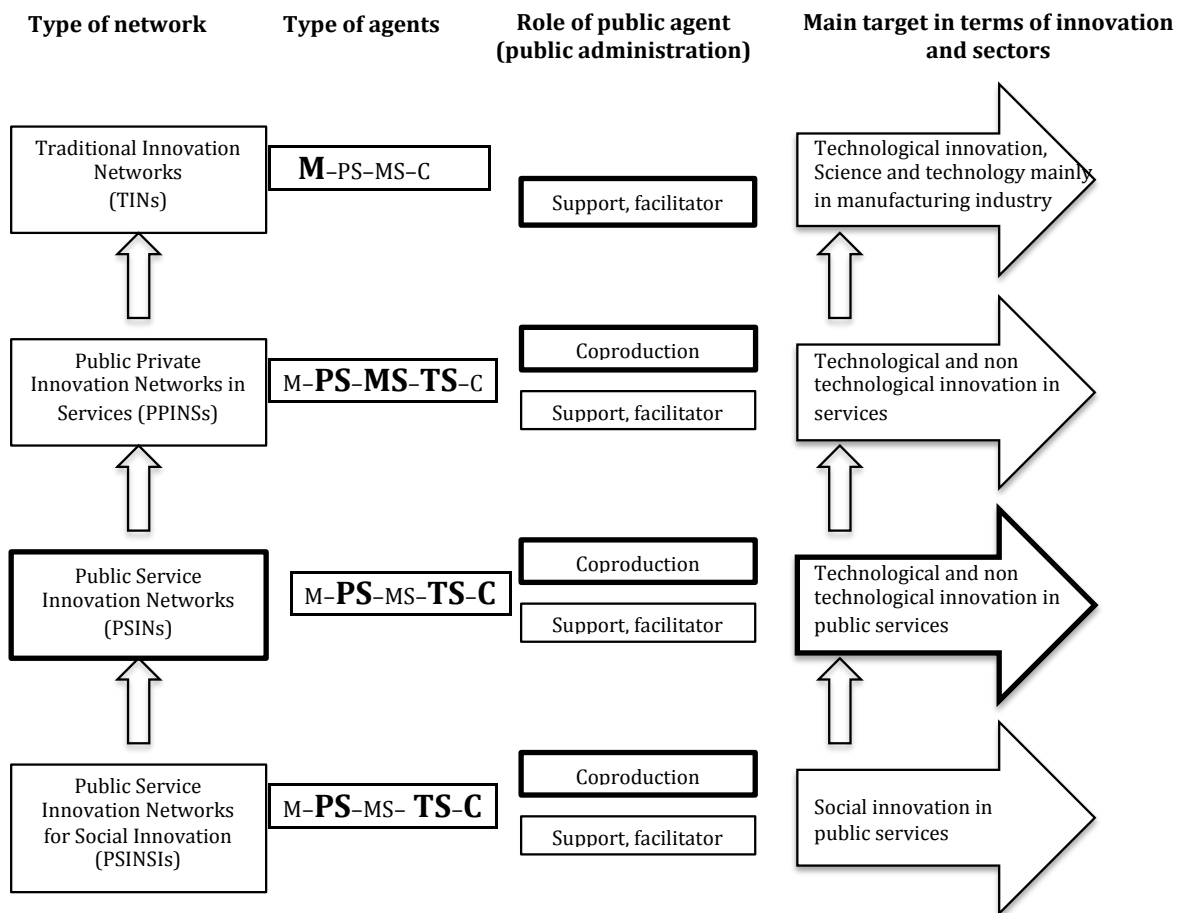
Type of network

Type of agents

Role of public agent (public administration)

Main target in terms of innovation and sectors

Traditional Innovation Networks (TINs)

M–PS–MS–C

Support, facilitator

Technological innovation, Science and technology mainly in manufacturing industry

Public Private Innovation Networks in Services (PPINSs)

M–PS–MS–TS–C

Coproduction

Support, facilitator

Technological and non technological innovation in services

Public Service Innovation Networks (PSINs)

M–PS–MS–TS–C

Coproduction

Support, facilitator

Technological and non technological innovation in public services

Public Service Innovation Networks for Social Innovation (PSINSIs)

M–PS–MS– TS–C

Coproduction

Support, facilitator

Social innovation in public services